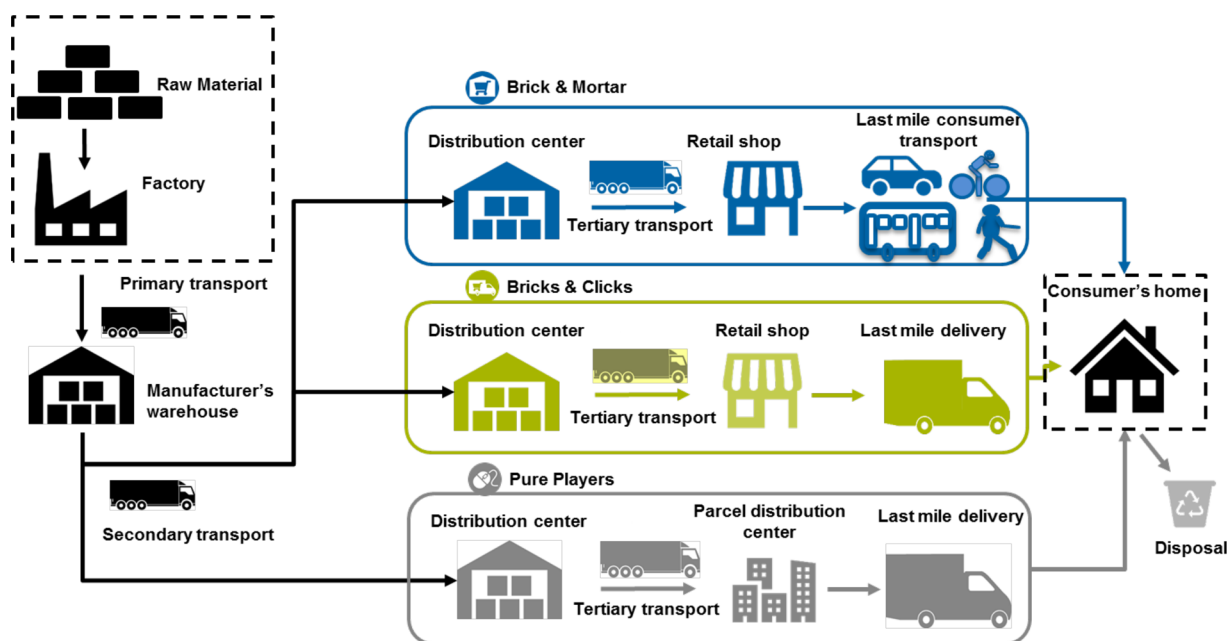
Raw Material

Factory

Primary transport

Manufacturer's warehouse

Secondary transport

Brick & Mortar

Distribution center

Tertiary transport

Retail shop

Last mile consumer transport

Bricks & Clicks

Distribution center

Tertiary transport

Retail shop

Last mile delivery

Pure Players

Distribution center

Tertiary transport

Parcel distribution center

Last mile delivery

Consumer's home

Disposal